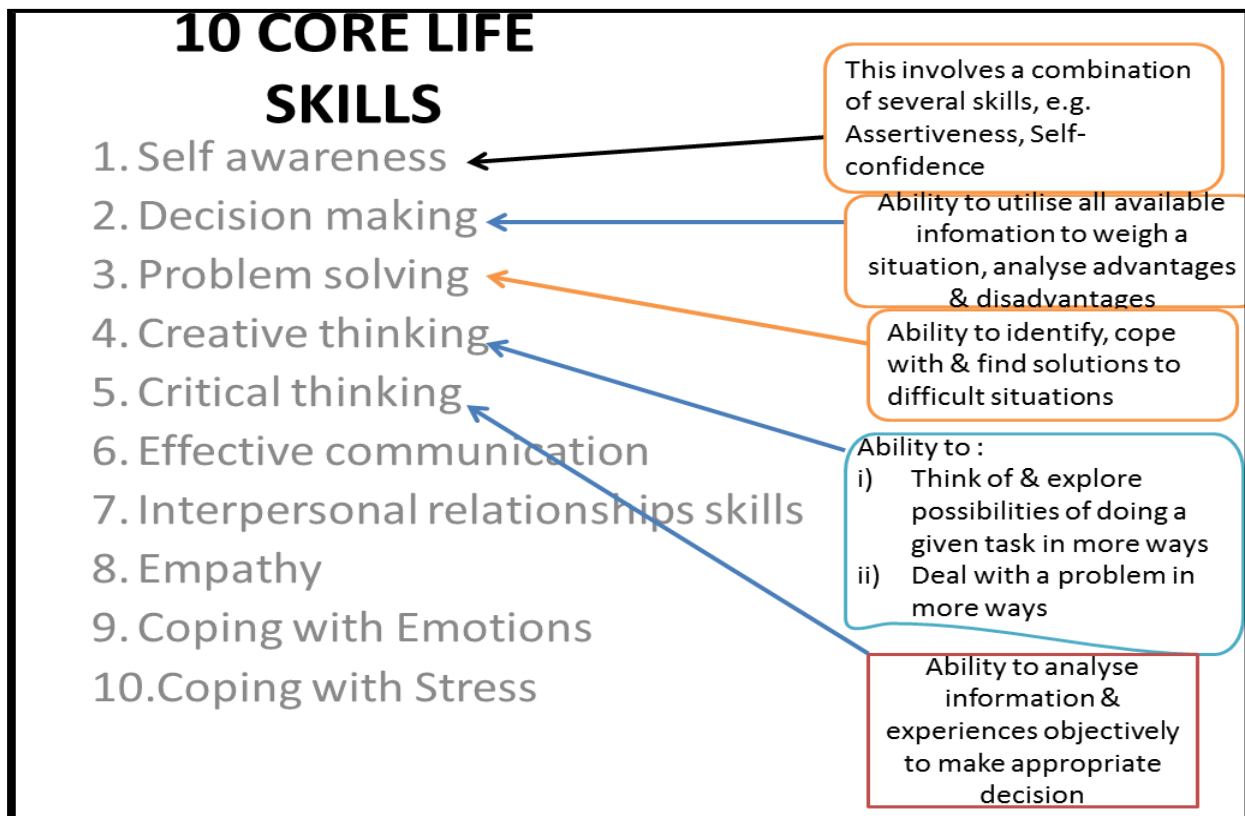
10 CORE LIFE SKILLS

1. Self awareness
2. Decision making
3. Problem solving
4. Creative thinking
5. Critical thinking
6. Effective communication
7. Interpersonal relationships skills
8. Empathy
9. Coping with Emotions
10. Coping with Stress

This involves a combination of several skills, e.g. Assertiveness, Self-confidence

Ability to utilise all available infomation to weigh a situation, analyse advantages & disadvantages

Ability to identify, cope with & find solutions to difficult situations

Ability to :
i) Think of & explore possibilities of doing a given task in more ways
ii) Deal with a problem in more ways

Ability to analyse information & experiences objectively to make appropriate decision